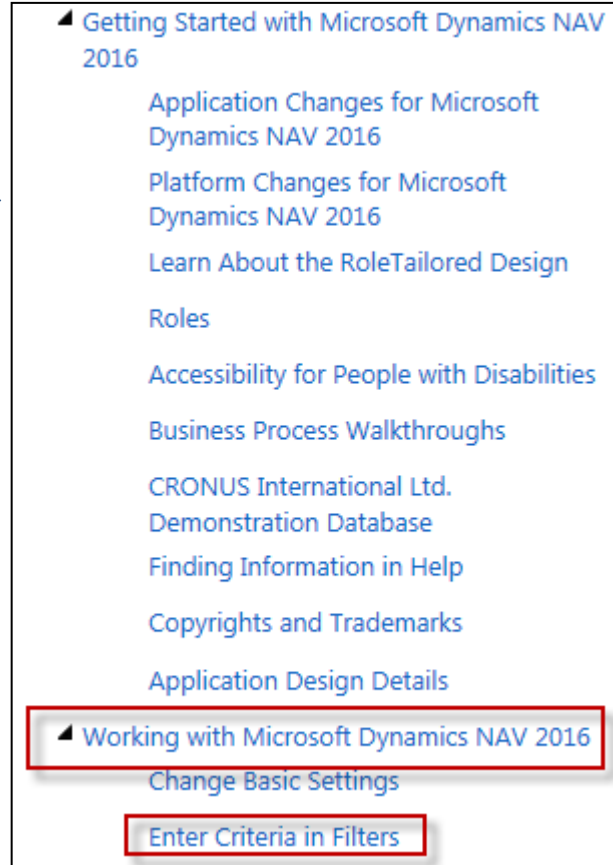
◢ Getting Started with Microsoft Dynamics NAV 2016

Application Changes for Microsoft Dynamics NAV 2016

Platform Changes for Microsoft Dynamics NAV 2016

Learn About the RoleTailored Design

Roles

Accessibility for People with Disabilities

Business Process Walkthroughs

CRONUS International Ltd. Demonstration Database

Finding Information in Help

Copyrights and Trademarks

Application Design Details

◢ Working with Microsoft Dynamics NAV 2016

Change Basic Settings

Enter Criteria in Filters